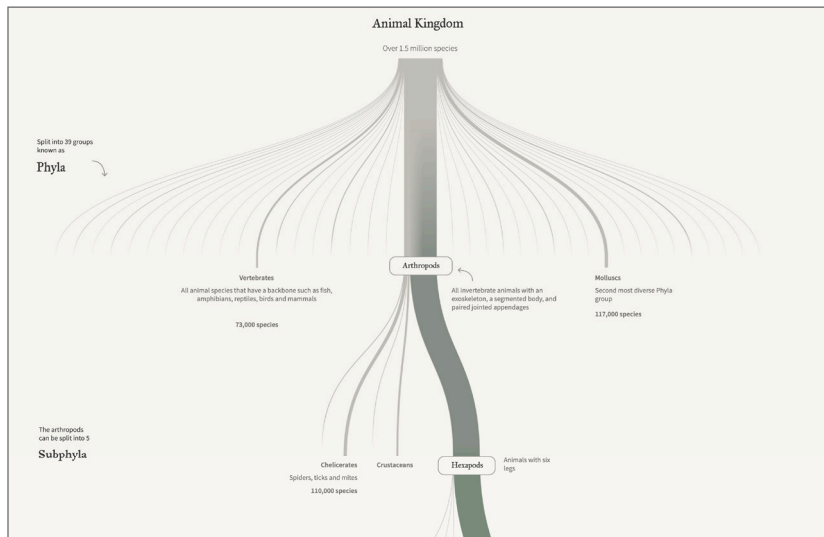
Animal Kingdom

Over 1.5 million species

Split into 39 groups known as

Phyla

Vertebrates

All animal species that have a backbone such as fish, amphibians, reptiles, birds and mammals

73,000 species

Arthropods

All invertebrate animals with an exoskeleton, a segmented body, and paired jointed appendages

Molluscs

Second most diverse Phyla group

117,000 species

The arthropods can be split into 5

Subphyla

Chelicerates

Spiders, ticks and mites

110,000 species

Crustaceans

Hexapods

Animals with six legs